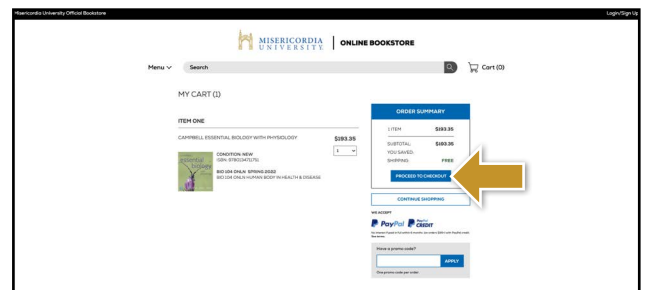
Misericordia University Official Bookstore

Login/Sign Up

MISERICORDIA UNIVERSITY | ONLINE BOOKSTORE

Menu ∨ Search

Cart (0)

MY CART (1)

ITEM ONE

CAMPBELL ESSENTIAL BIOLOGY WITH PHYSIOLOGY $183.35

1

CONDITION: NEW
ISBN: 9780134711751

BIO 104 ONLN SPRING 2022
BIO 104 ONLN HUMAN BODY IN HEALTH & DISEASE

ORDER SUMMARY

1 ITEM $183.35

SUBTOTAL: $183.35
YOU SAVED:
SHIPPING: FREE

PROCEED TO CHECKOUT

CONTINUE SHOPPING

WE ACCEPT

PayPal PayPal CREDIT

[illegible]

Have a promo code?

APPLY

One promo code per order.